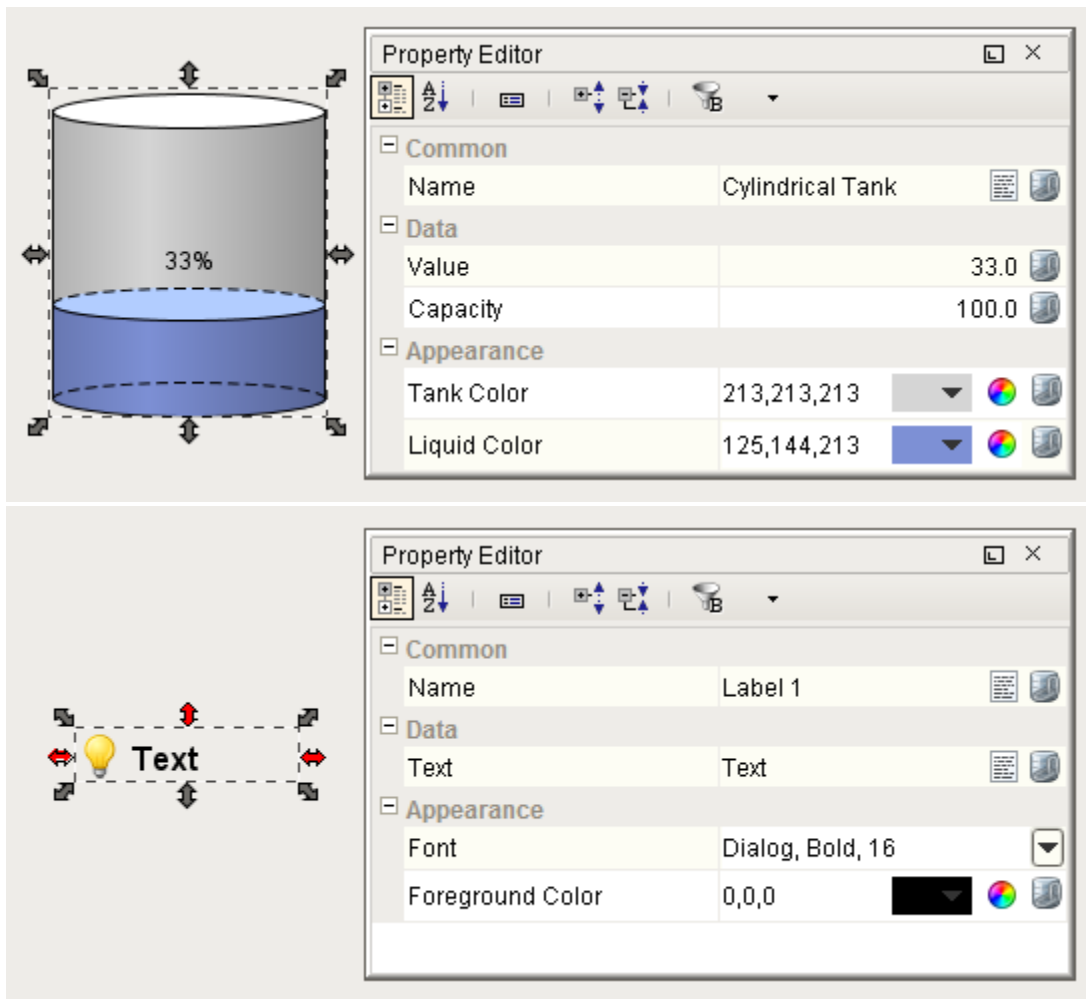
33%

Property Editor

Common

| Name | Cylindrical Tank |
|---|---|

Data

| Value | 33.0 |
|---|---|
| Capacity | 100.0 |

Appearance

| Tank Color | 213,213,213 |
|---|---|
| Liquid Color | 125,144,213 |

Text

Property Editor

Common

| Name | Label 1 |
|---|---|

Data

| Text | Text |
|---|---|

Appearance

| Font | Dialog, Bold, 16 |
|---|---|
| Foreground Color | 0,0,0 |